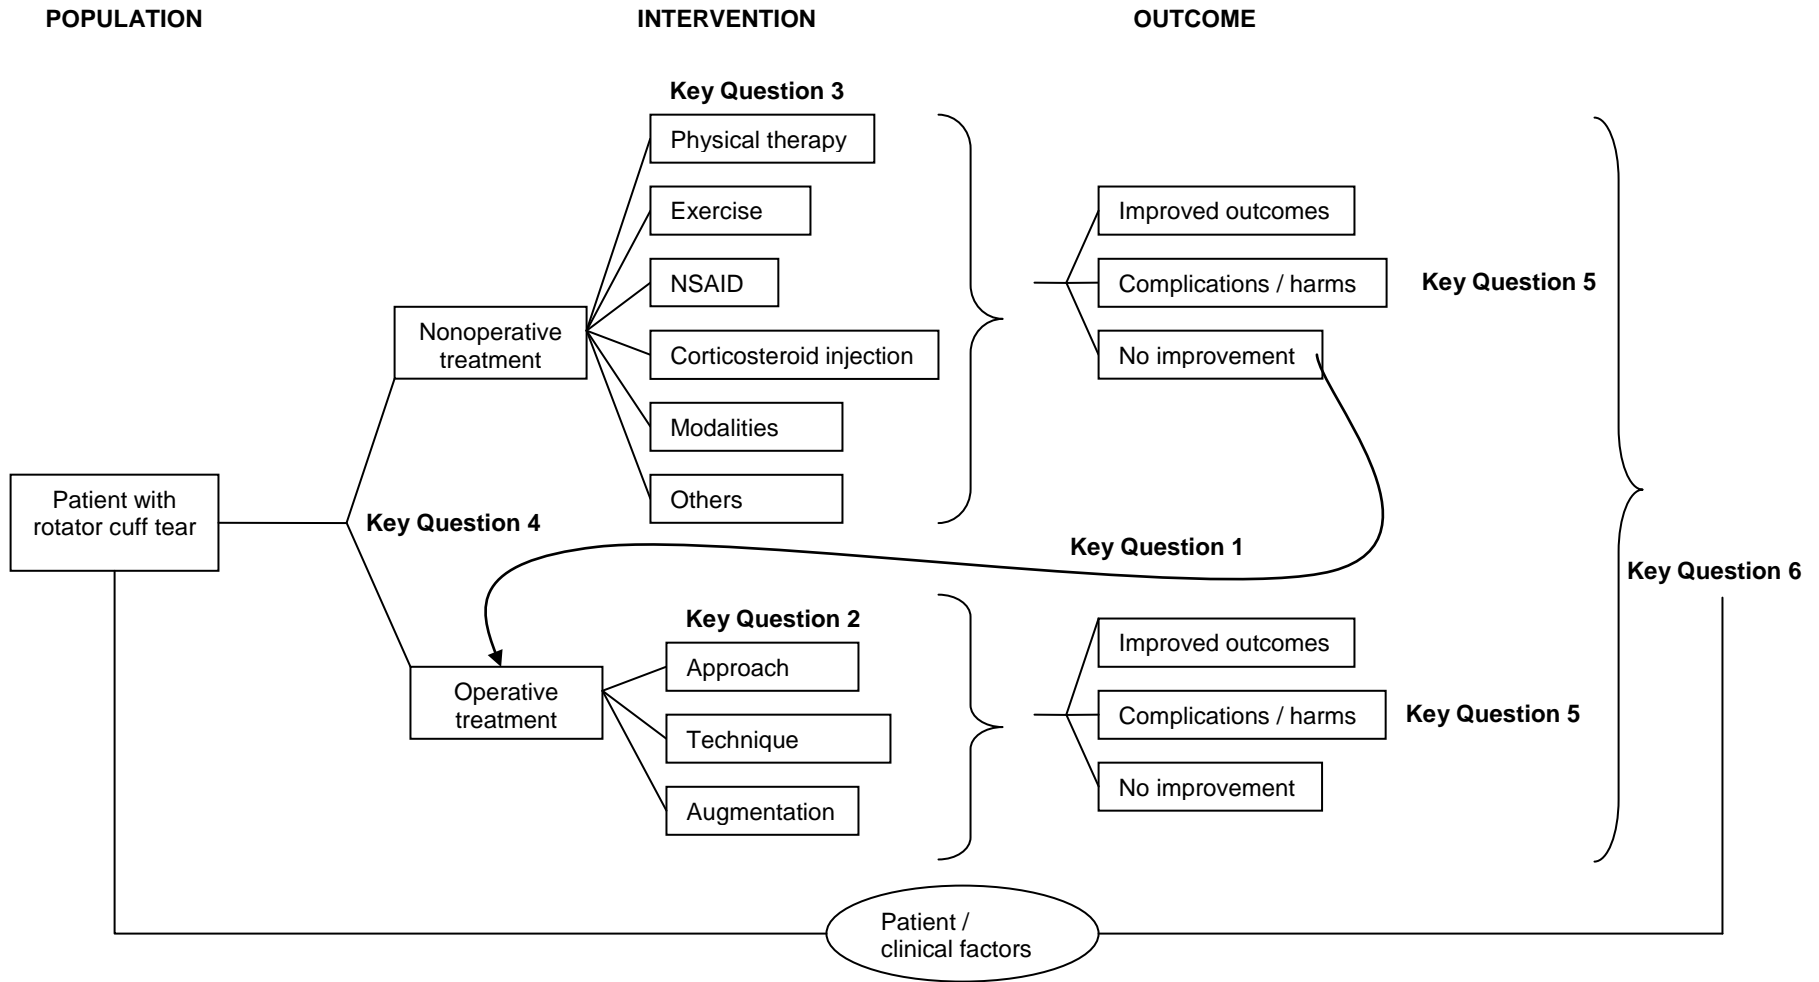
POPULATION

INTERVENTION

OUTCOME

Key Question 3

Physical therapy

Exercise

NSAID

Corticosteroid injection

Modalities

Others

Nonoperative treatment

Improved outcomes

Complications / harms

No improvement

Key Question 5

Patient with rotator cuff tear

Key Question 4

Key Question 1

Key Question 6

Key Question 2

Approach

Technique

Augmentation

Operative treatment

Improved outcomes

Complications / harms

No improvement

Key Question 5

Patient / clinical factors